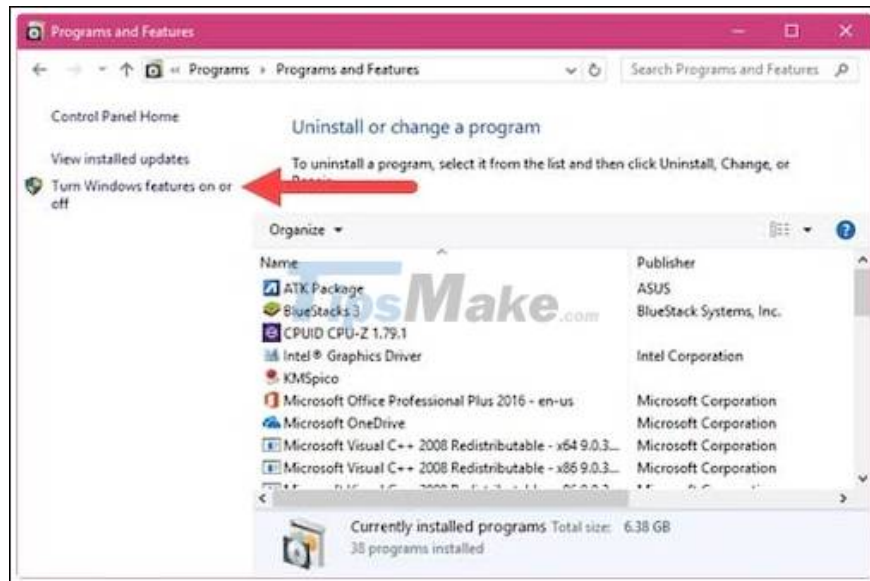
Programs and Features

« Programs › Programs and Features

Search Programs and Features

Control Panel Home

View installed updates

Turn Windows features on or off

Uninstall or change a program

To uninstall a program, select it from the list and then click Uninstall, Change, or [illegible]

Organize ▾

| Name | Publisher |
|---|---|
| ATK Package | ASUS |
| BlueStacks 3 | BlueStack Systems, Inc. |
| CPUID CPU-Z 1.79.1 | |
| Intel® Graphics Driver | Intel Corporation |
| KMSpico | |
| Microsoft Office Professional Plus 2016 - en-us | Microsoft Corporation |
| Microsoft OneDrive | Microsoft Corporation |
| Microsoft Visual C++ 2008 Redistributable - x64 9.0.3... | Microsoft Corporation |
| Microsoft Visual C++ 2008 Redistributable - x86 9.0.3... | Microsoft Corporation |
| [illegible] | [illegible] |

TipsMake.com

Currently installed programs Total size: 6.38 GB
38 programs installed